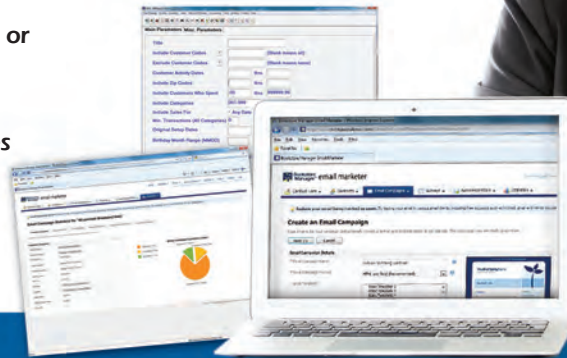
or

s

Main Parameters | Misc. Parameters

Title
Include Customer Codes (Blank means all)
Exclude Customer Codes (Blank means none)
Customer Activity Dates thru
Include Zip Codes thru
Include Customers Who Spent thru
Include Categories
Include Sales For Any Date
Min. Transactions (All Categories)
Original Setup Dates
Birthday Month Range (MMDD)

email marketer

Create an Email Campaign